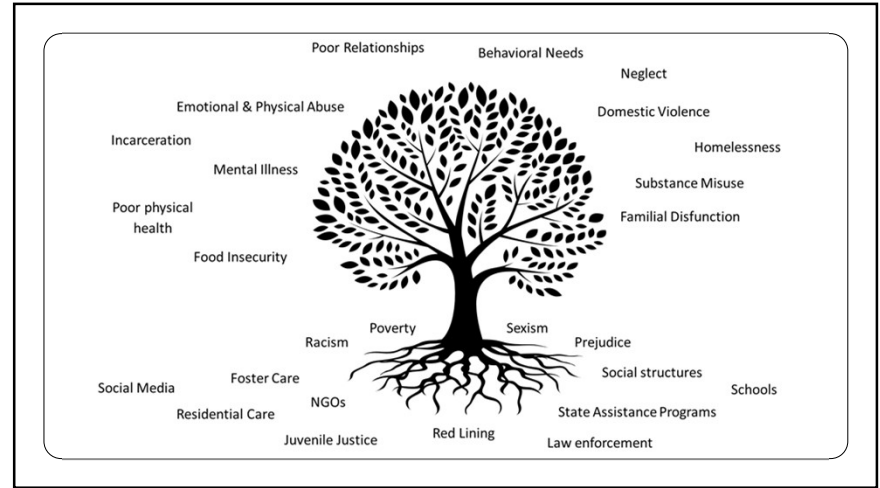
Poor Relationships

Behavioral Needs

Neglect

Emotional & Physical Abuse

Domestic Violence

Incarceration

Homelessness

Mental Illness

Substance Misuse

Poor physical health

Familial Disfunction

Food Insecurity

Poverty

Sexism

Racism

Prejudice

Social structures

Foster Care

Schools

Social Media

NGOs

Residential Care

State Assistance Programs

Juvenile Justice

Red Lining

Law enforcement